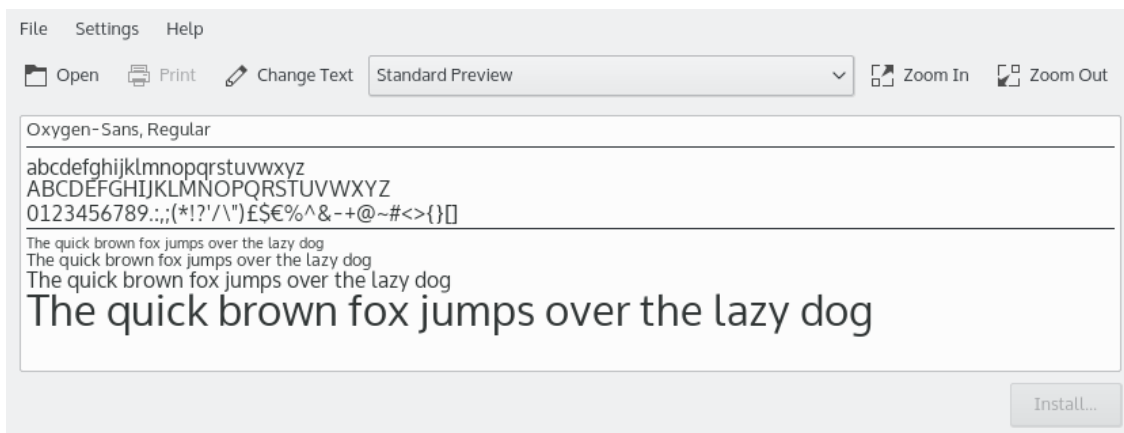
File Settings Help

Open Print Change Text Standard Preview Zoom In Zoom Out

Oxygen-Sans, Regular

abcdefghijklmnopqrstuvwxyz
ABCDEFGHIJKLMNOPQRSTUVWXYZ
0123456789.:,;(*!?'/\")£$€%^&-+@~#<>{}[]

The quick brown fox jumps over the lazy dog
The quick brown fox jumps over the lazy dog
The quick brown fox jumps over the lazy dog
The quick brown fox jumps over the lazy dog

Install...